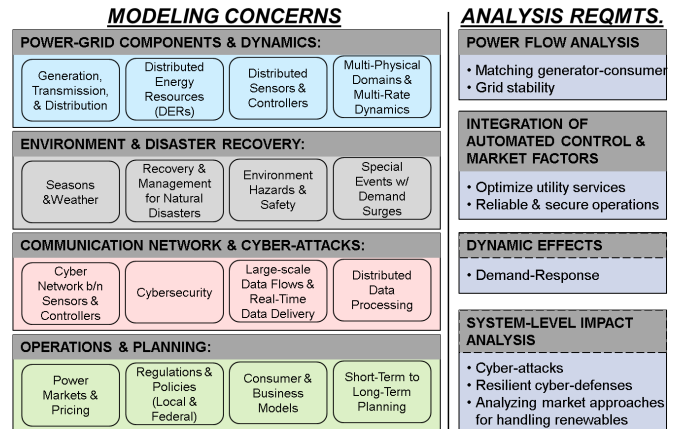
MODELING CONCERNS

POWER-GRID COMPONENTS & DYNAMICS:

Generation, Transmission, & Distribution

Distributed Energy Resources (DERs)

Distributed Sensors & Controllers

Multi-Physical Domains & Multi-Rate Dynamics

ENVIRONMENT & DISASTER RECOVERY:

Seasons &Weather

Recovery & Management for Natural Disasters

Environment Hazards & Safety

Special Events w/ Demand Surges

COMMUNICATION NETWORK & CYBER-ATTACKS:

Cyber Network b/n Sensors & Controllers

Cybersecurity

Large-scale Data Flows & Real-Time Data Delivery

Distributed Data Processing

OPERATIONS & PLANNING:

Power Markets & Pricing

Regulations & Policies (Local & Federal)

Consumer & Business Models

Short-Term to Long-Term Planning

ANALYSIS REQMTS.

POWER FLOW ANALYSIS

• Matching generator-consumer
• Grid stability

INTEGRATION OF AUTOMATED CONTROL & MARKET FACTORS

• Optimize utility services
• Reliable & secure operations

DYNAMIC EFFECTS

• Demand-Response

SYSTEM-LEVEL IMPACT ANALYSIS

• Cyber-attacks
• Resilient cyber-defenses
• Analyzing market approaches for handling renewables